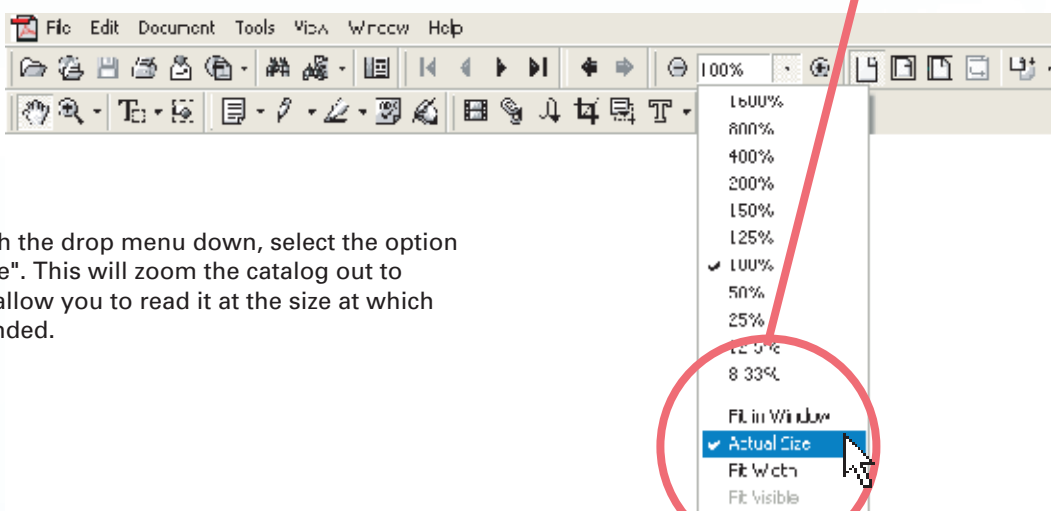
File Edit Document Tools View Window Help

100%

1600%
800%
400%
200%
150%
125%
100%
50%
25%
12.5%
8.33%
Fit in Window
Actual Size
Fit Width
Fit Visible

h the drop menu down, select the option e". This will zoom the catalog out to allow you to read it at the size at which nded.